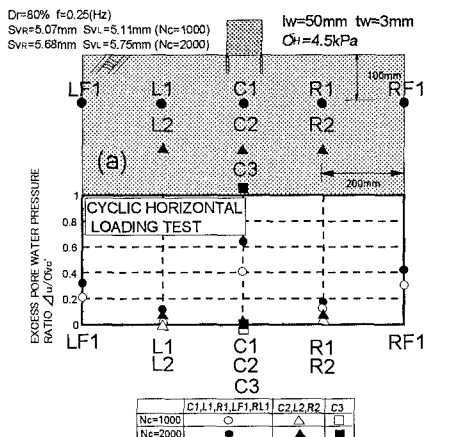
Dr=80% f=0.25(Hz)
SVR=5.07mm SVL=5.11mm (Nc=1000)
SVR=5.68mm SVL=5.75mm (Nc=2000)

lw=50mm tw=3mm
$\sigma_H$=4.5kPa

100mm

LF1 L1 C1 R1 RF1
L2 C2 R2
C3

(a)

200mm

CYCLIC HORIZONTAL LOADING TEST

EXCESS PORE WATER PRESSURE RATIO $\Delta u/\sigma_{vc}'$

1
0.8
0.6
0.4
0.2
0

LF1 L1 L2 C1 C2 C3 R1 R2 RF1

| | C1,L1,R1,LF1,RF1 | C2,L2,R2 | C3 |
|---|---|---|---|
| Nc=1000 | ○ | △ | □ |
| Nc=2000 | ● | ▲ | ■ |